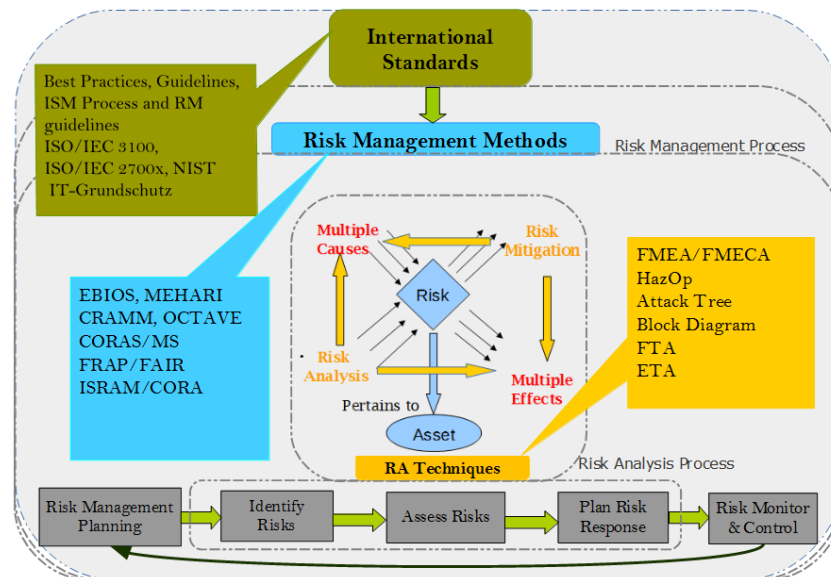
International Standards

Best Practices, Guidelines, ISM Process and RM guidelines
ISO/IEC 3100,
ISO/IEC 2700x, NIST
IT-Grundschutz

Risk Management Methods

Risk Management Process

EBIOS, MEHARI
CRAMM, OCTAVE
CORAS/MS
FRAP/FAIR
ISRAM/CORA

Multiple Causes

Risk Mitigation

Risk

Risk Analysis

Multiple Effects

Pertains to

Asset

RA Techniques

FMEA/FMECA
HazOp
Attack Tree
Block Diagram
FTA
ETA

Risk Analysis Process

Risk Management Planning

Identify Risks

Assess Risks

Plan Risk Response

Risk Monitor & Control